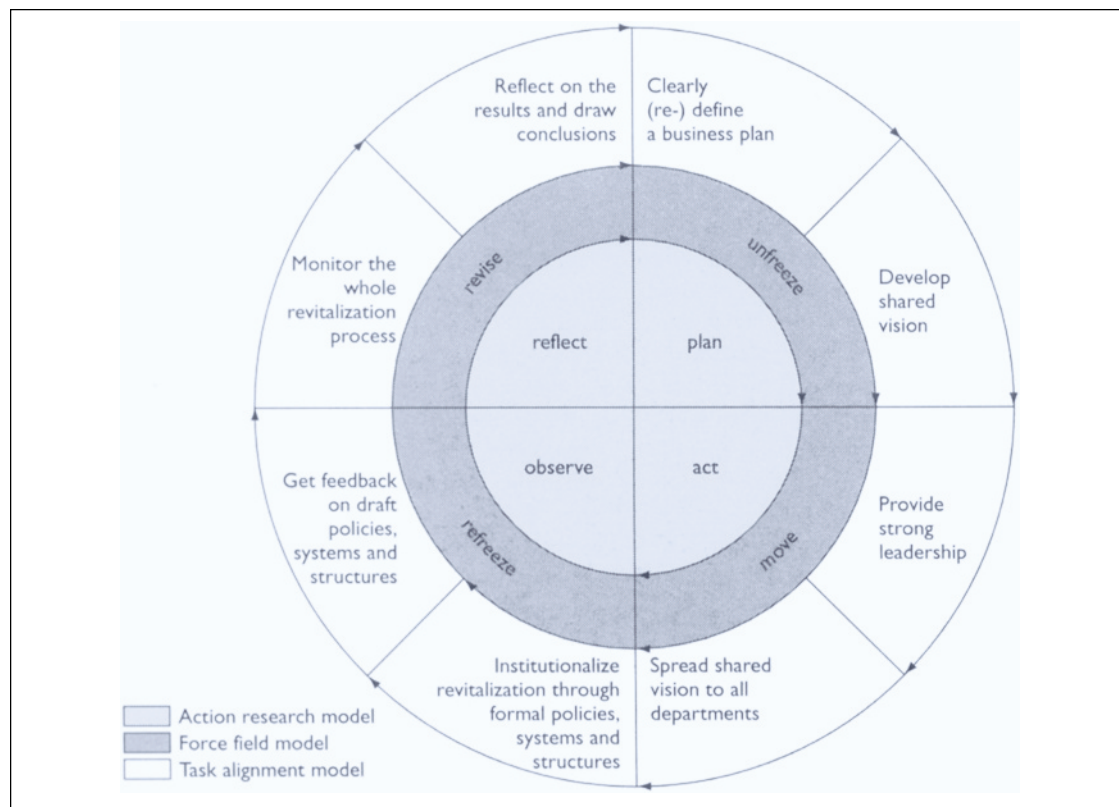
Reflect on the results and draw conclusions

Clearly (re-) define a business plan

Develop shared vision

Provide strong leadership

Spread shared vision to all departments

Institutionalize revitalization through formal policies, systems and structures

Get feedback on draft policies, systems and structures

Monitor the whole revitalization process

revise

unfreeze

move

refreeze

reflect

plan

observe

act

Action research model
Force field model
Task alignment model